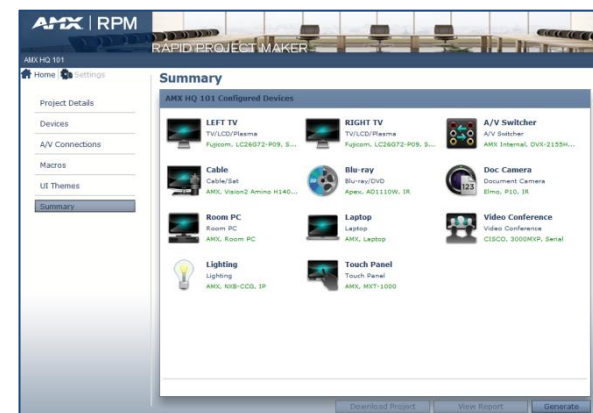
AMX | RPM
RAPID PROJECT MAKER
AMX HQ 101
Home Settings
Project Details
Devices
A/V Connections
Macros
UI Themes
Summary
Summary
AMX HQ 101 Configured Devices
LEFT TV
TV/LCD/Plasma
Fujicom, LC26G72-P09, S...
RIGHT TV
TV/LCD/Plasma
Fujicom, LC26G72-P09, S...
A/V Switcher
A/V Switcher
AMX Internal, DVX-2155H...
Cable
Cable/Sat
AMX, Vision2 Amino H140...
Blu-ray
Blu-ray/DVD
Apex, AD1110W, IR
Doc Camera
Document Camera
Elmo, P10, IR
Room PC
Room PC
AMX, Room PC
Laptop
Laptop
AMX, Laptop
Video Conference
Video Conference
CISCO, 3000MXP, Serial
Lighting
Lighting
AMX, NXB-CCG, IP
Touch Panel
Touch Panel
AMX, MVT-1000
Download Project
View Report
Generate